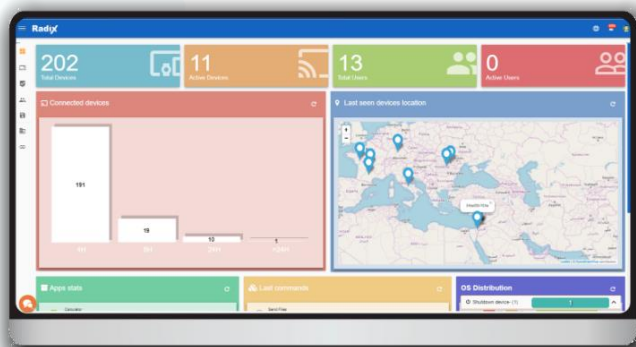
Radix

202
Total Devices

11
Active Devices

13
Total Users

0
Active Users

Connected devices

191

19

10

1

Last seen devices location

Apps stats

Last commands

OS Distribution

Shutdown device (1)

1